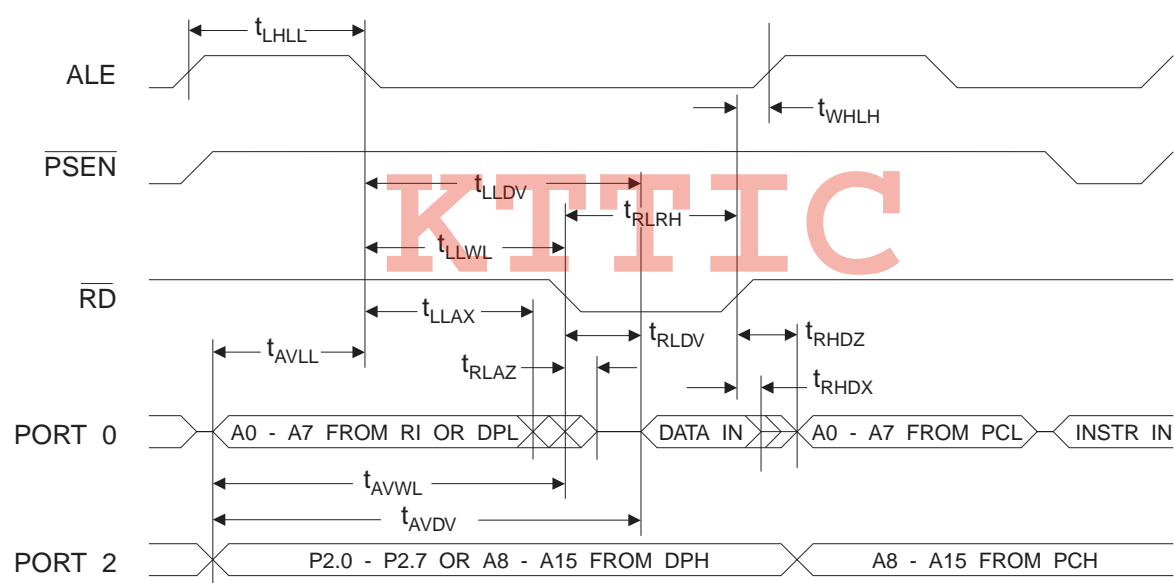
$t_{LHLL}$

ALE

$t_{WHLH}$

$\overline{PSEN}$

$t_{LLDV}$

KTTIC

$t_{RLRH}$

$t_{LLWL}$

$\overline{RD}$

$t_{LLAX}$

$t_{RLDV}$

$t_{RHDZ}$

$t_{AVLL}$

$t_{RLAZ}$

$t_{RHDX}$

PORT 0

A0 - A7 FROM RI OR DPL

DATA IN

A0 - A7 FROM PCL

INSTR IN

$t_{AVWL}$

$t_{AVDV}$

PORT 2

P2.0 - P2.7 OR A8 - A15 FROM DPH

A8 - A15 FROM PCH